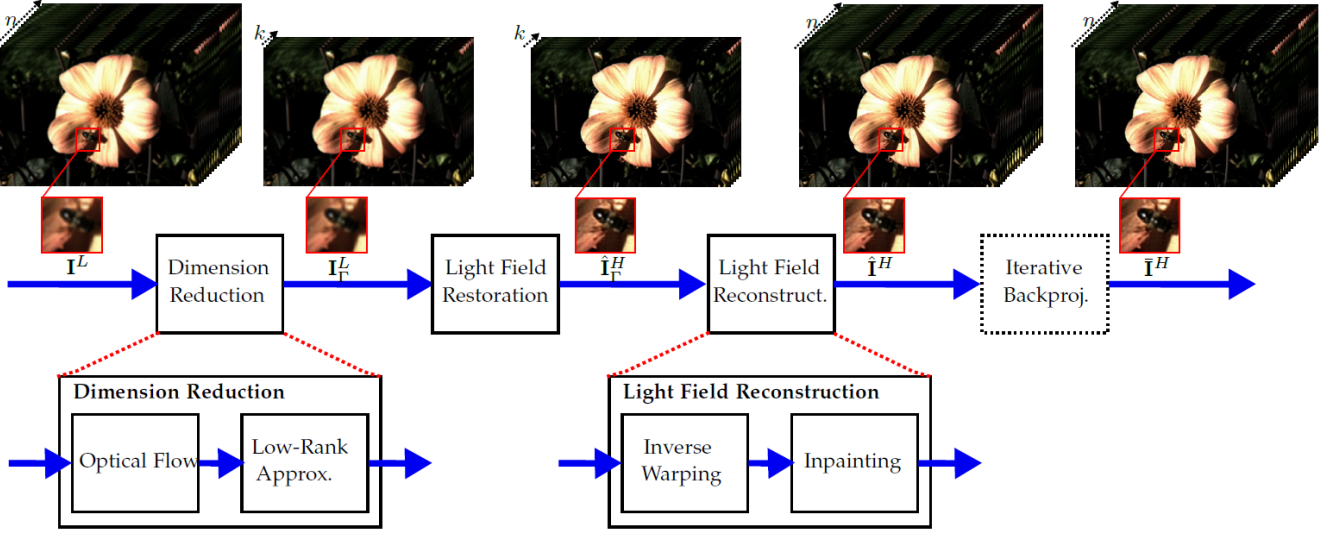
$n$

$k$

$k$

$n$

$n$

$\mathbf{I}^L$

Dimension Reduction

$\mathbf{I}_\Gamma^L$

Light Field Restoration

$\hat{\mathbf{I}}_\Gamma^H$

Light Field Reconstruct.

$\hat{\mathbf{I}}^H$

Iterative Backproj.

$\bar{\mathbf{I}}^H$

**Dimension Reduction**

Optical Flow

Low-Rank Approx.

**Light Field Reconstruction**

Inverse Warping

Inpainting